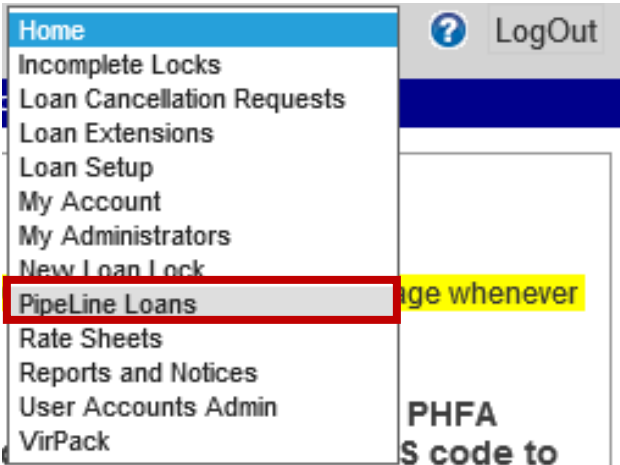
Home
Incomplete Locks
Loan Cancellation Requests
Loan Extensions
Loan Setup
My Account
My Administrators
New Loan Lock
PipeLine Loans
Rate Sheets
Reports and Notices
User Accounts Admin
VirPack

?
LogOut

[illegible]age whenever

PHFA

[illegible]S code to